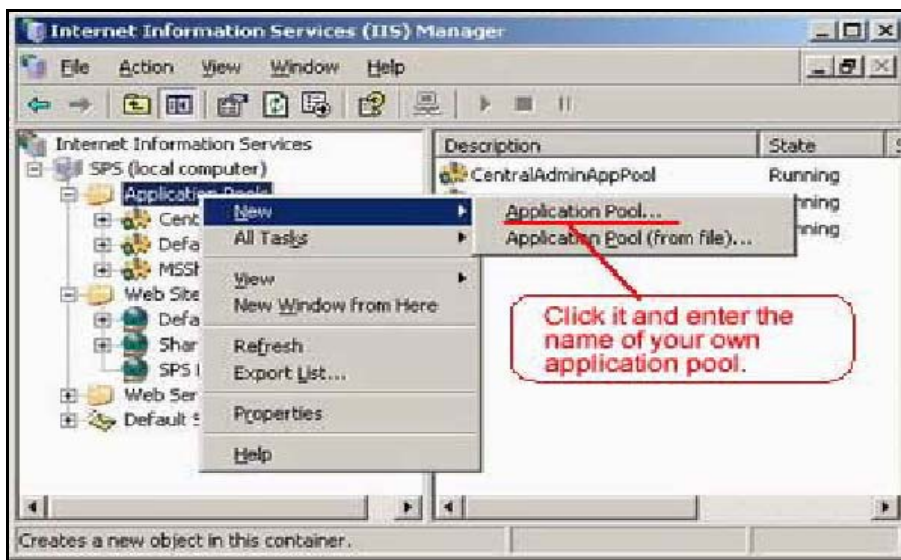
Internet Information Services (IIS) Manager

File Action View Window Help

Internet Information Services
SPS (local computer)
Application Pools
Cent
Defa
MSSI
Web Site
Defa
Shar
SPS I
Web Ser
Default S

New
All Tasks
View
New Window from Here
Refresh
Export List...
Properties
Help

Application Pool...
Application Pool (from file)...

Description | State
CentralAdminAppPool | Running
 | nning
 | nning

Click it and enter the name of your own application pool.

Creates a new object in this container.